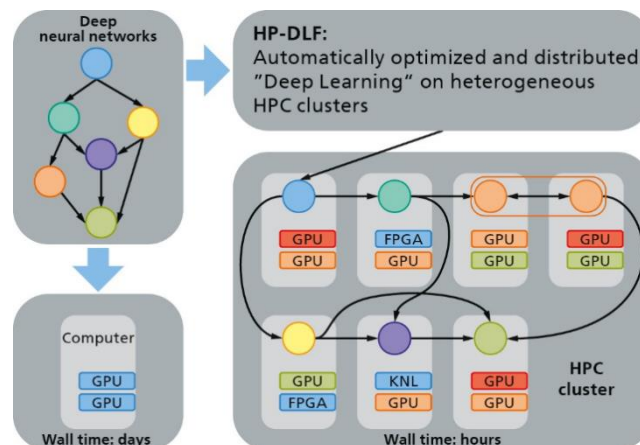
Deep neural networks

HP-DLF:
Automatically optimized and distributed "Deep Learning" on heterogeneous HPC clusters

Computer
GPU
GPU
Wall time: days

GPU
GPU

FPGA
GPU

GPU
GPU

GPU
GPU

GPU
FPGA

KNL
GPU

GPU
GPU

HPC cluster

Wall time: hours